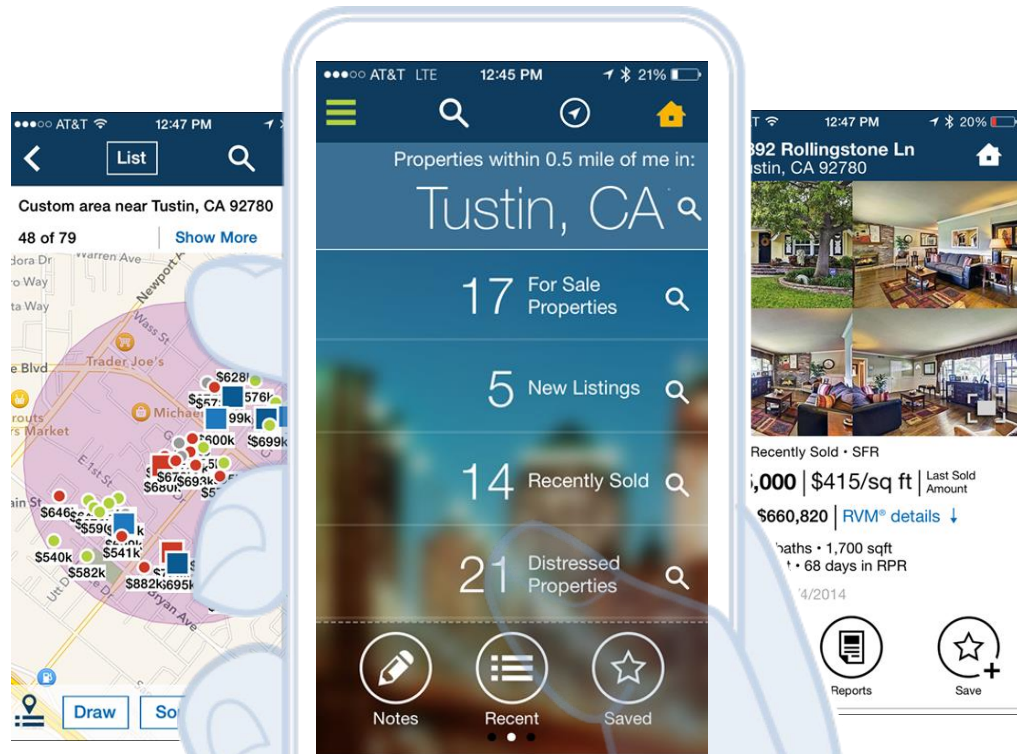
●●●○○ AT&T 12:47 PM

List

Custom area near Tustin, CA 92780

48 of 79

Show More

Warren Ave

Newport A

Wass St

Trader Joe's

e Blvd

Michae

rs Market

E 1st St

ain St

Bryan Ave

$628

$57

99k

$576k

$699k

$600k

$5

$67

$680k

$693k

$5

$646

$559

$541k

$540k

$582k

$882k

$695k

Draw

So

●●●○○ AT&T LTE 12:45 PM 21%

Properties within 0.5 mile of me in:

Tustin, CA

17 For Sale Properties

5 New Listings

14 Recently Sold

21 Distressed Properties

Notes

Recent

Saved

12:47 PM 20%

392 Rollingstone Ln

stin, CA 92780

Recently Sold • SFR

,000 | $415/sq ft | Last Sold Amount

$660,820 | RVM® details ↓

baths • 1,700 sqft

• 68 days in RPR

4/2014

Reports

Save